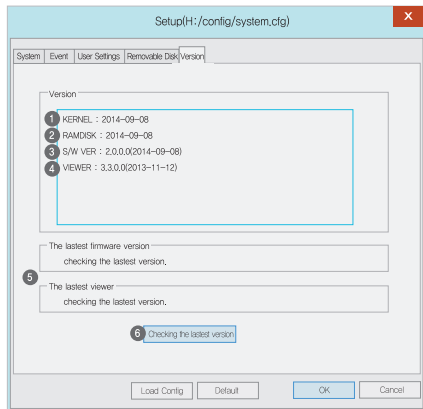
Setup(H:/config/system.cfg)

System | Event | User Settings | Removable Disk | Version

Version

1 KERNEL : 2014-09-08
2 RAMDISK : 2014-09-08
3 S/W VER : 2.0.0.0(2014-09-08)
4 VIEWER : 3.3.0.0(2013-11-12)

The lastest firmware version
checking the lastest version.

5

The lastest viewer
checking the lastest version.

6 Checking the lastest version

Load Config | Default | OK | Cancel